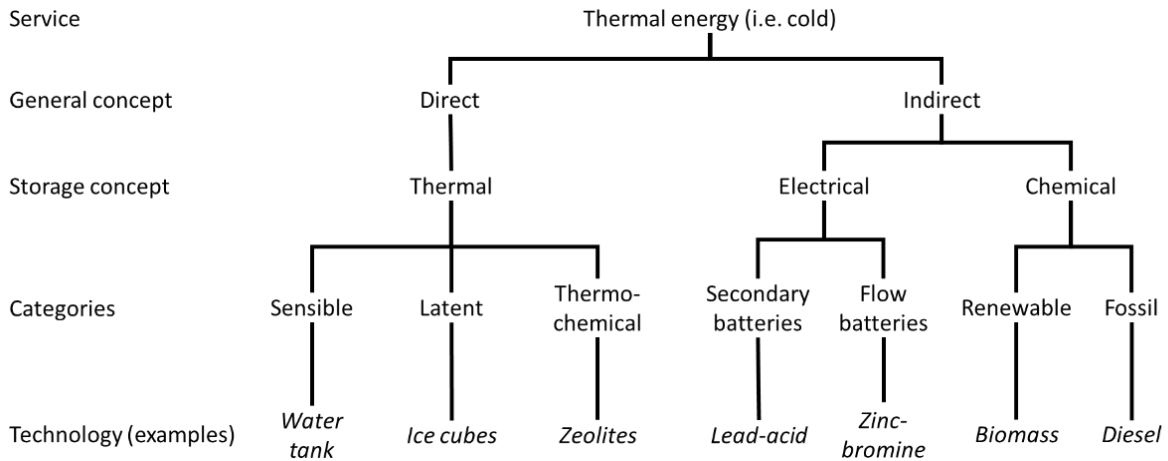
Service
Thermal energy (i.e. cold)

General concept
Direct
Indirect

Storage concept
Thermal
Electrical
Chemical

Categories
Sensible
Latent
Thermochemical
Secondary batteries
Flow batteries
Renewable
Fossil

Technology (examples)
*Water tank*
*Ice cubes*
*Zeolites*
*Lead-acid*
*Zinc-bromine*
*Biomass*
*Diesel*